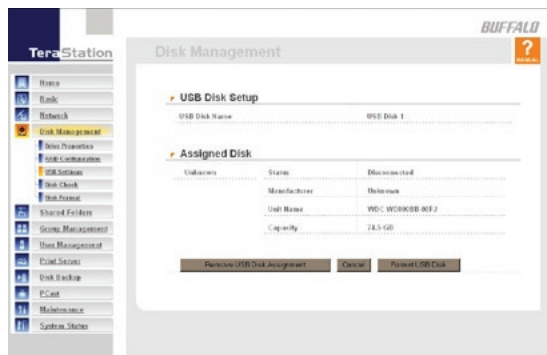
BUFFALO

TeraStation

Disk Management

?

Home
Basic
Network
Disk Management
Drive Properties
RAID Configuration
USB Settings
Disk Check
Disk Format
Shared Folders
Group Management
User Management
Print Server
Disk Backup
PCast
Maintenance
System Status

USB Disk Setup

USB Disk Name
USB Disk 1

Assigned Disk

| Unknown | Status | Disconnected |
|---|---|---|
| | Manufacturer | Unknown |
| | Unit Name | WDC WD800BB-00FJ |
| | Capacity | 74.5 GB |

Remove USB Disk Assignment
Cancel
Format USB Disk